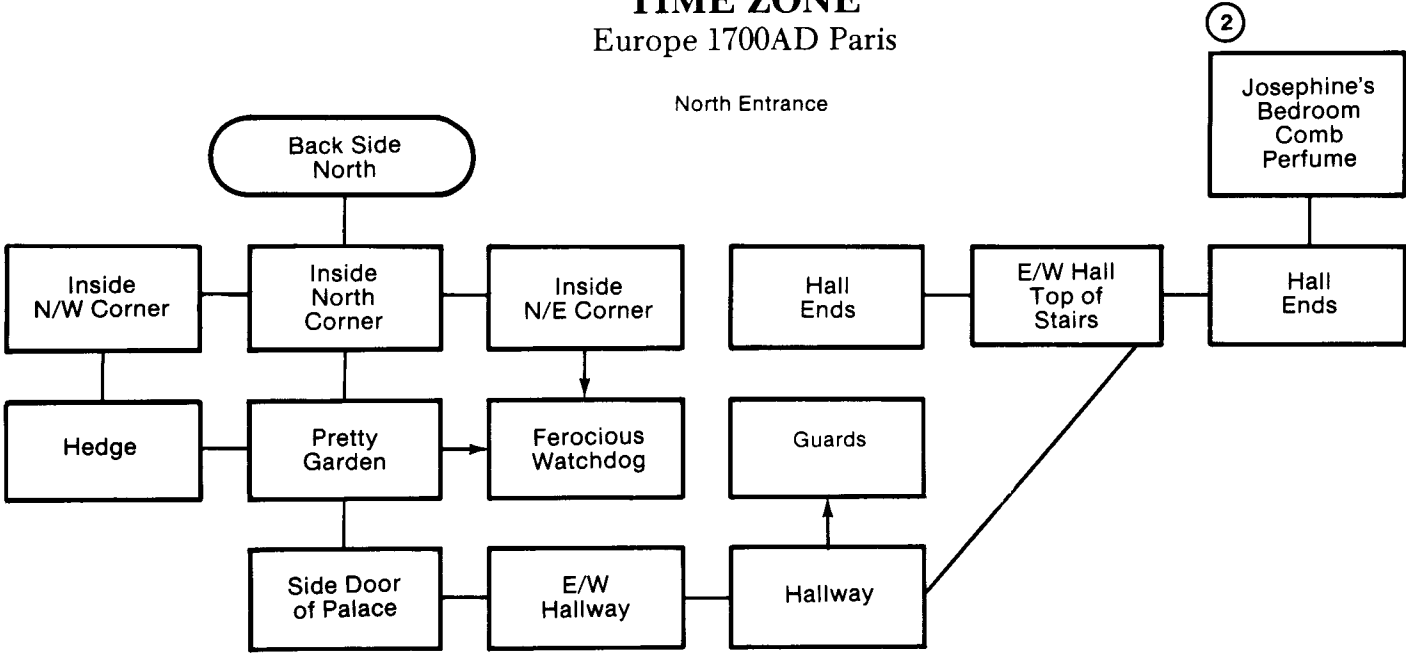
TIME ZONE
Europe 1700AD Paris

2

North Entrance

Josephine's Bedroom Comb Perfume

Back Side North

Inside N/W Corner

Inside North Corner

Inside N/E Corner

Hall Ends

E/W Hall Top of Stairs

Hall Ends

Hedge

Pretty Garden

Ferocious Watchdog

Guards

Side Door of Palace

E/W Hallway

Hallway